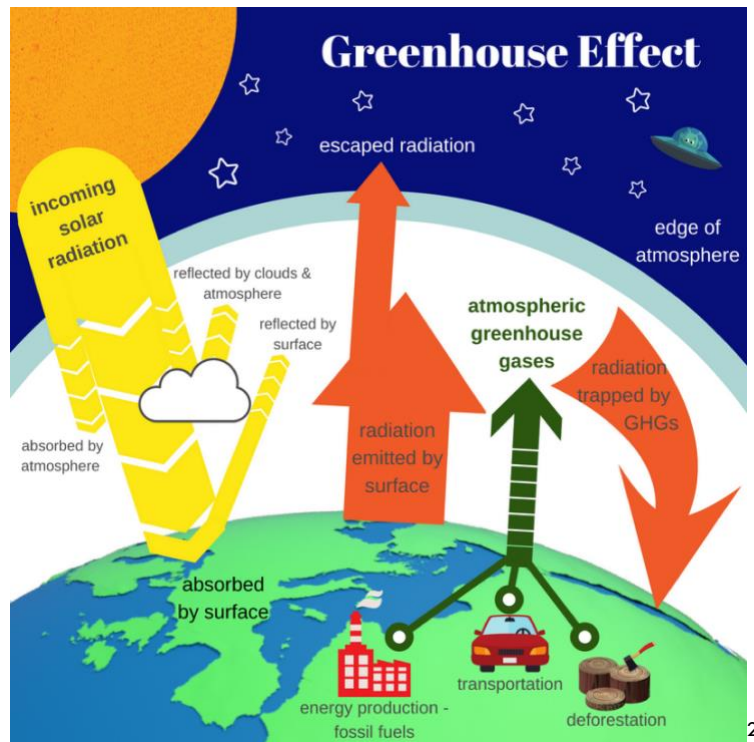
Greenhouse Effect

escaped radiation

incoming solar radiation

edge of atmosphere

reflected by clouds & atmosphere

reflected by surface

atmospheric greenhouse gases

radiation trapped by GHGs

absorbed by atmosphere

radiation emitted by surface

absorbed by surface

energy production - fossil fuels

transportation

deforestation

2